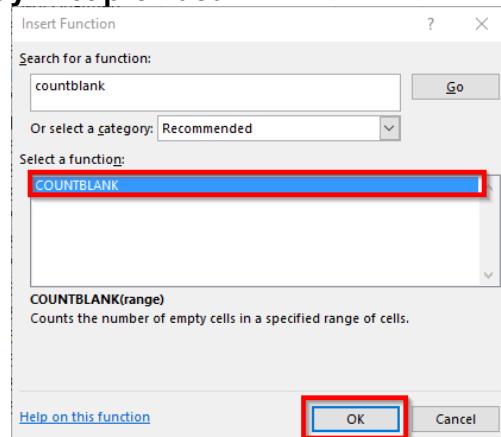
Insert Function

?

X

Search for a function:

countblank

Go

Or select a category: Recommended

Select a function:

COUNTBLANK

COUNTBLANK(range)

Counts the number of empty cells in a specified range of cells.

Help on this function

OK

Cancel